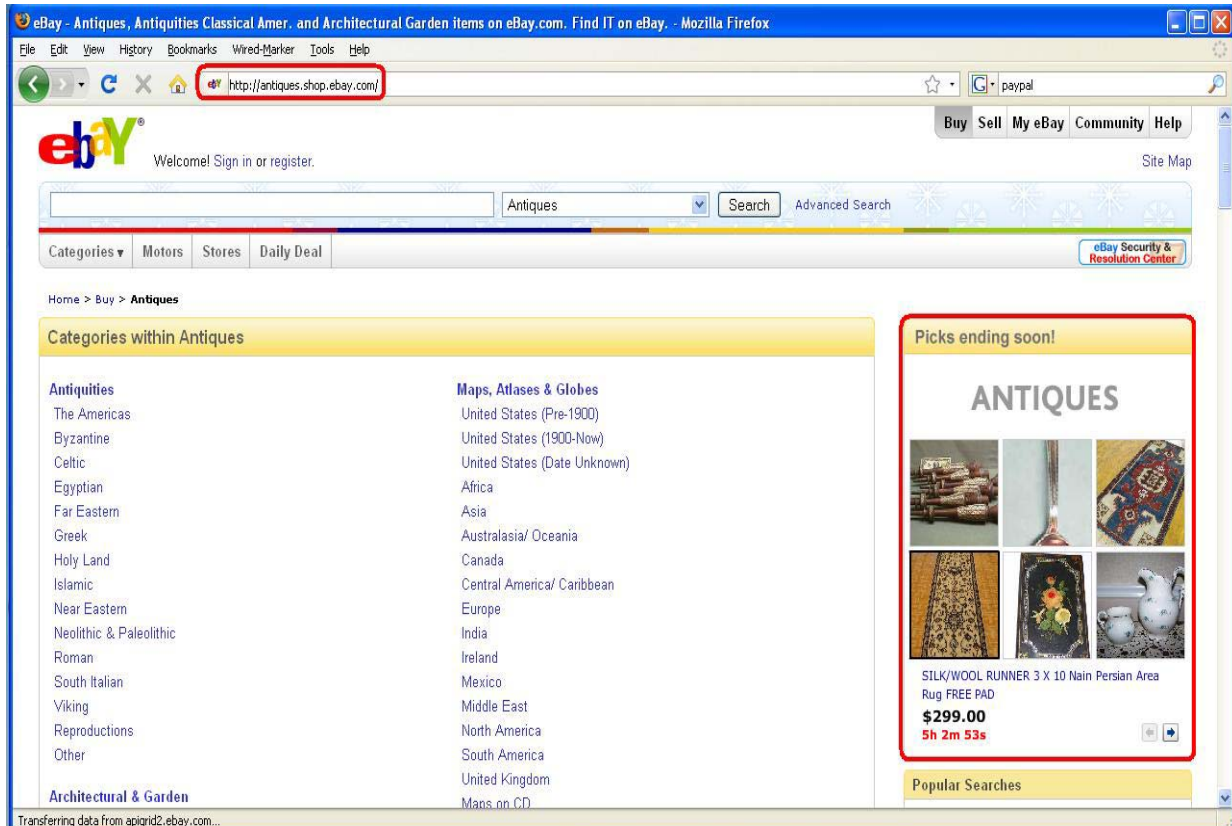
eBay - Antiques, Antiquities Classical Amer. and Architectural Garden items on eBay.com. Find IT on eBay. - Mozilla Firefox

File Edit View History Bookmarks Wired-Marker Tools Help

http://antiques.shop.ebay.com/

paypal

Buy Sell My eBay Community Help

Site Map

Welcome! Sign in or register.

Antiques Search Advanced Search

Categories Motors Stores Daily Deal

eBay Security & Resolution Center

Home > Buy > Antiques

Categories within Antiques

Antiquities
The Americas
Byzantine
Celtic
Egyptian
Far Eastern
Greek
Holy Land
Islamic
Near Eastern
Neolithic & Paleolithic
Roman
South Italian
Viking
Reproductions
Other

Architectural & Garden

Maps, Atlases & Globes
United States (Pre-1900)
United States (1900-Now)
United States (Date Unknown)
Africa
Asia
Australasia/ Oceania
Canada
Central America/ Caribbean
Europe
India
Ireland
Mexico
Middle East
North America
South America
United Kingdom
Maps on CD

Picks ending soon!

ANTIQUES

SILK/WOOL RUNNER 3 X 10 Nain Persian Area Rug FREE PAD
$299.00
5h 2m 53s

Popular Searches

Transferring data from apigrid2.ebay.com...